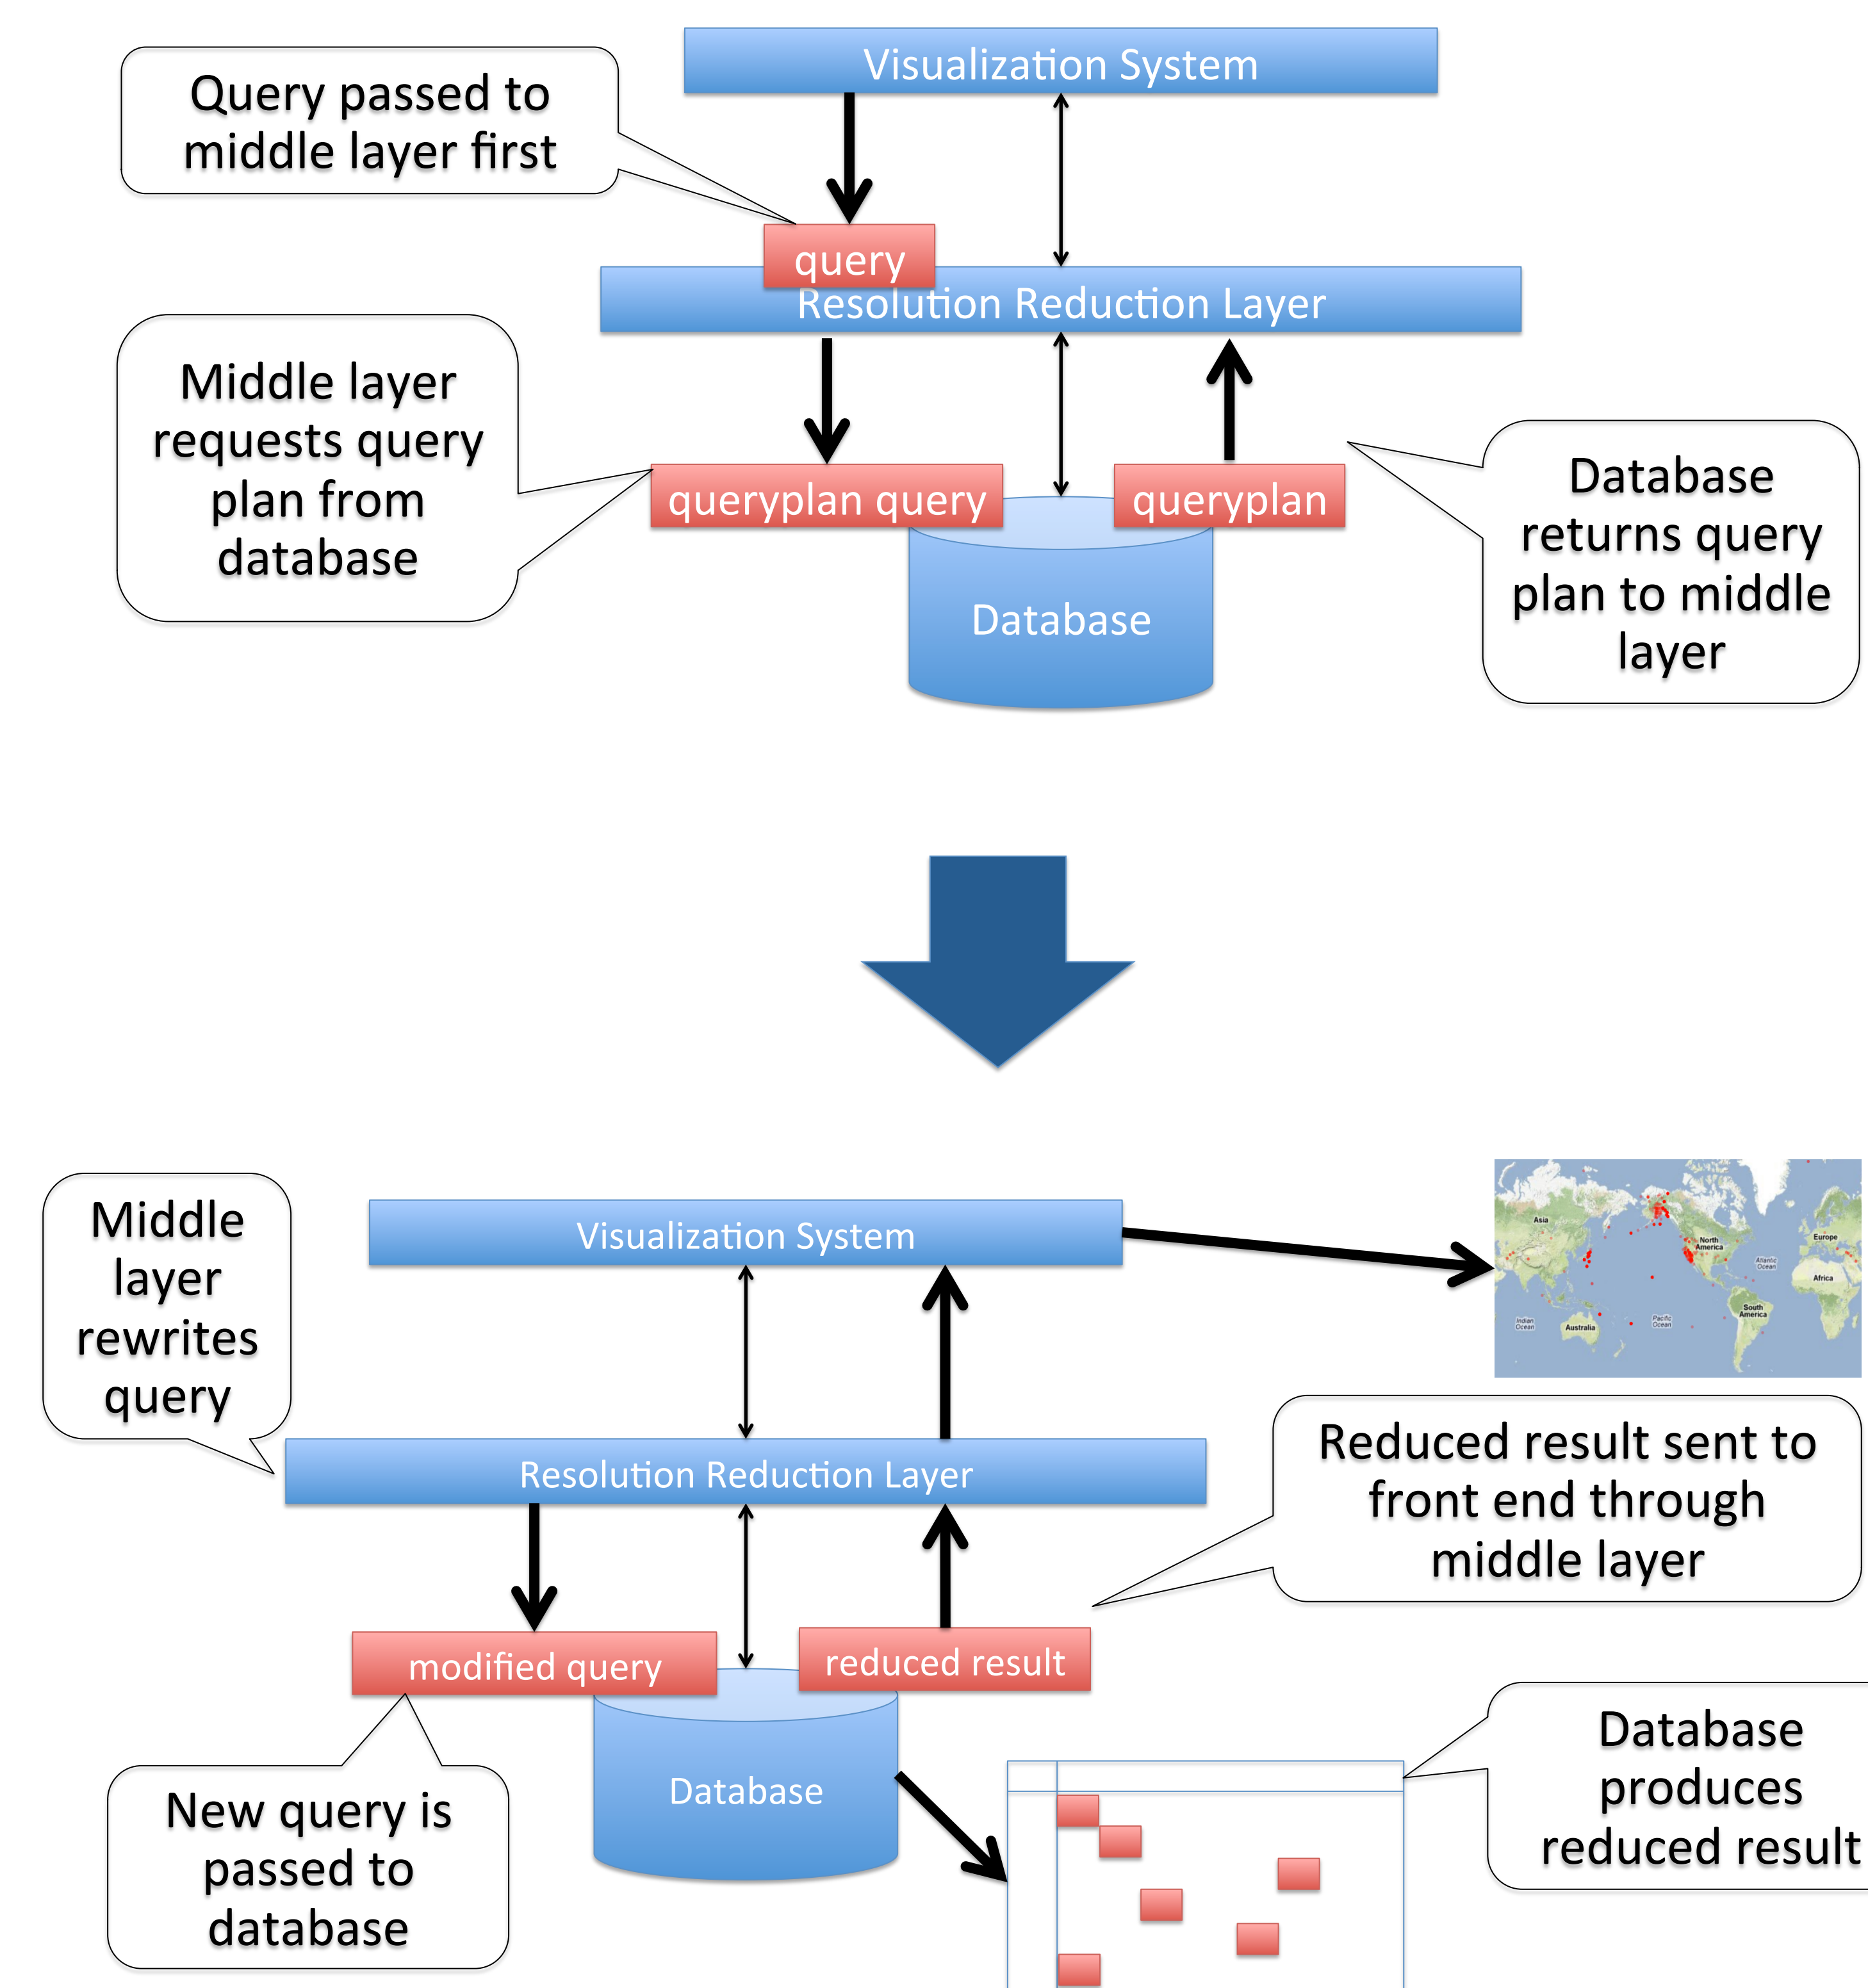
Query passed to middle layer first

Visualization System

query

Resolution Reduction Layer

Middle layer requests query plan from database

queryplan query

queryplan

Database returns query plan to middle layer

Database

Middle layer rewrites query

Visualization System

Asia

North America

Europe

Atlantic Ocean

Africa

South America

Indian Ocean

Australia

Pacific Ocean

Resolution Reduction Layer

Reduced result sent to front end through middle layer

modified query

reduced result

Database

New query is passed to database

Database produces reduced result